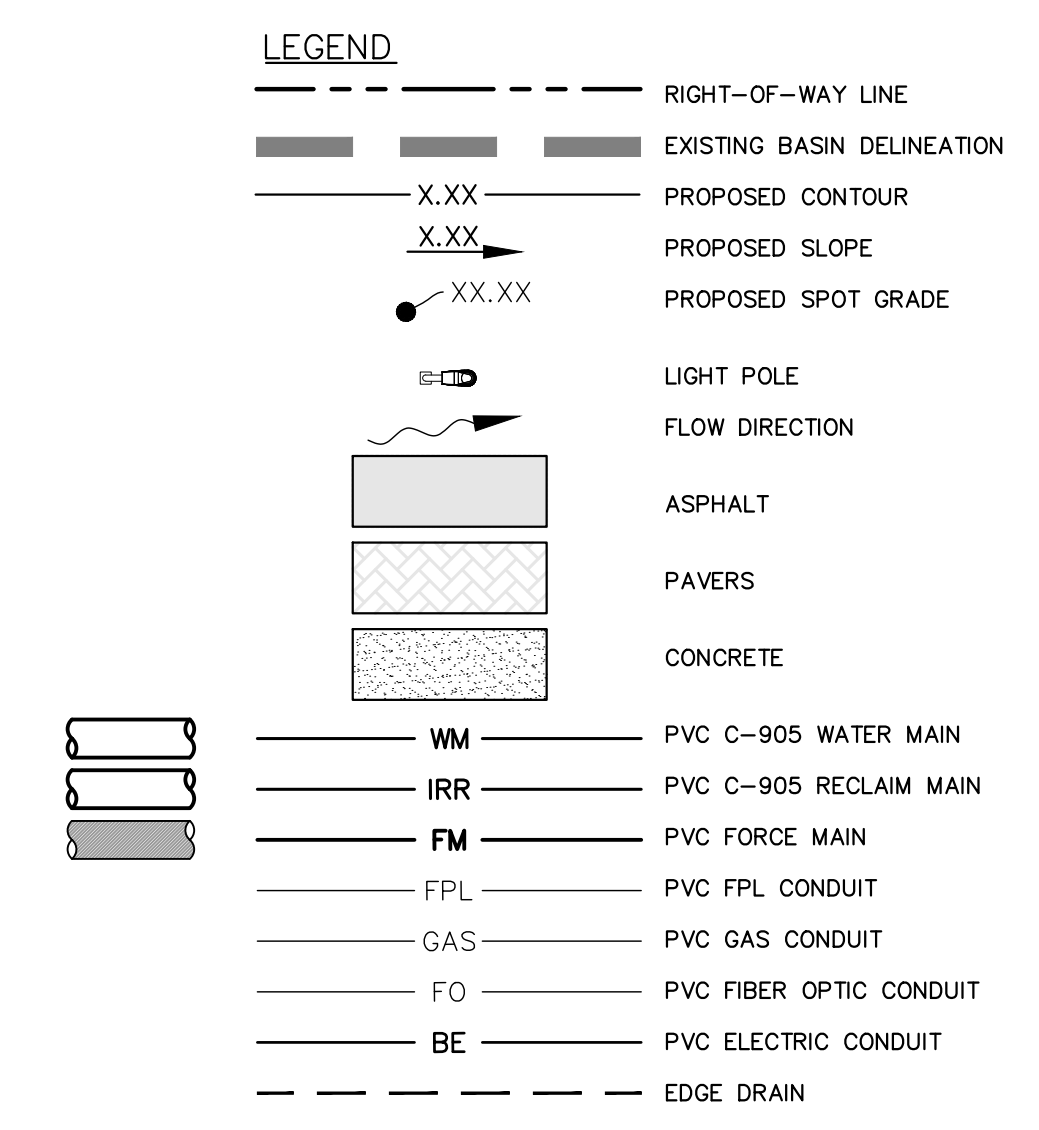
LEGEND

RIGHT-OF-WAY LINE

EXISTING BASIN DELINEATION

X.XX PROPOSED CONTOUR

X.XX PROPOSED SLOPE

XX.XX PROPOSED SPOT GRADE

LIGHT POLE

FLOW DIRECTION

ASPHALT

PAVERS

CONCRETE

WM PVC C-905 WATER MAIN

IRR PVC C-905 RECLAIM MAIN

FM PVC FORCE MAIN

FPL PVC FPL CONDUIT

GAS PVC GAS CONDUIT

FO PVC FIBER OPTIC CONDUIT

BE PVC ELECTRIC CONDUIT

EDGE DRAIN